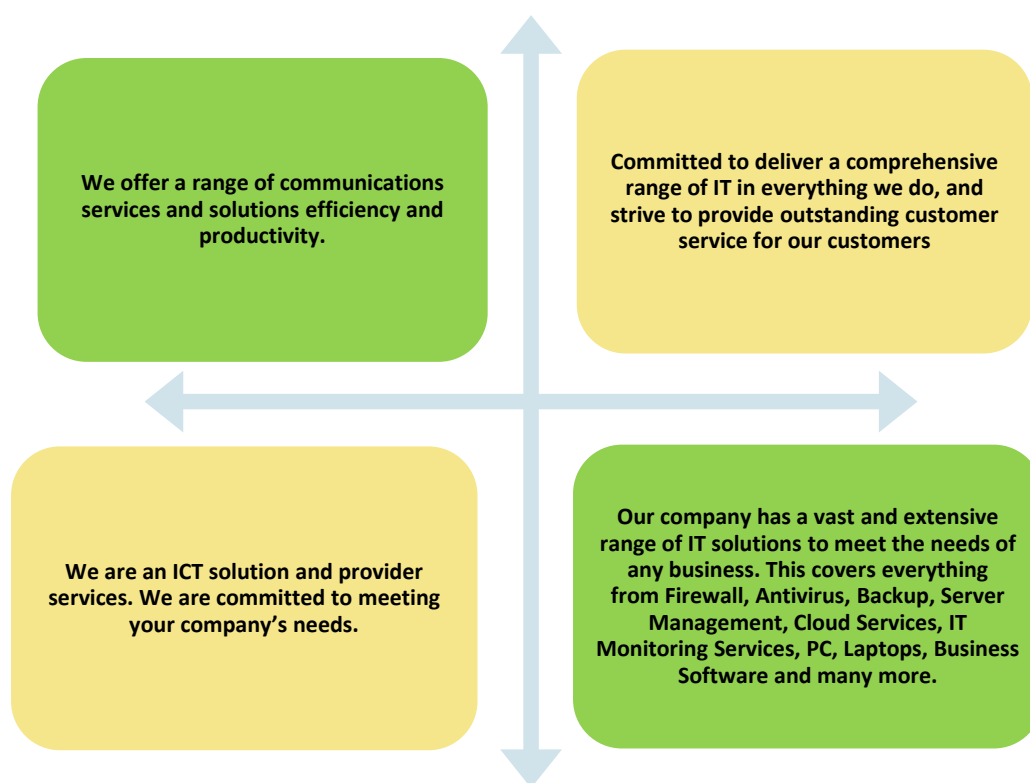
We offer a range of communications services and solutions efficiency and productivity.

Committed to deliver a comprehensive range of IT in everything we do, and strive to provide outstanding customer service for our customers

We are an ICT solution and provider services. We are committed to meeting your company's needs.

Our company has a vast and extensive range of IT solutions to meet the needs of any business. This covers everything from Firewall, Antivirus, Backup, Server Management, Cloud Services, IT Monitoring Services, PC, Laptops, Business Software and many more.